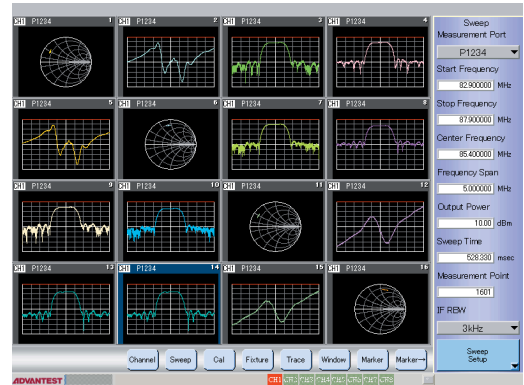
CH1 P1234 1
CH1 P1234 2
CH1 P1234 3
CH1 P1234 4
CH1 P1234 5
CH1 P1234 6
CH1 P1234 7
CH1 P1234 8
CH1 P1234 9
CH1 P1234 10
CH1 P1234 11
CH1 P1234 12
CH1 P1234 13
CH1 P1234 14
CH1 P1234 15
CH1 P1234 16

Sweep
Measurement Port
P1234
Start Frequency
82.900000 MHz
Stop Frequency
87.900000 MHz
Center Frequency
85.400000 MHz
Frequency Span
5.000000 MHz
Output Power
10.00 dBm
Sweep Time
528.330 msec
Measurement Point
1601
IF RBW
3kHz

Channel Sweep Cal Fixture Trace Window Marker Marker→
Sweep Setup

ADVANTEST
CH1 CH2 CH3 CH4 CH5 CH6 CH7 CH8